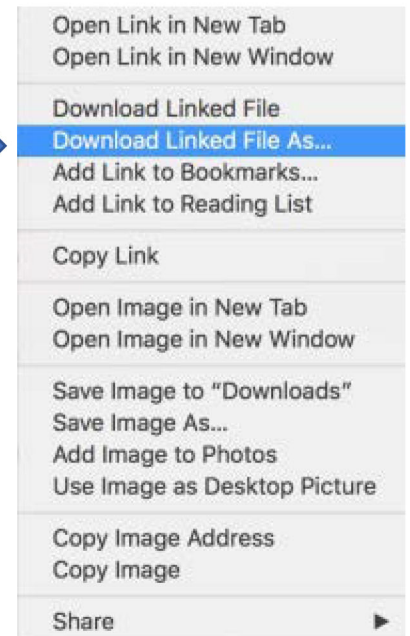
Open Link in New Tab
Open Link in New Window

Download Linked File
Download Linked File As...
Add Link to Bookmarks...
Add Link to Reading List

Copy Link

Open Image in New Tab
Open Image in New Window

Save Image to "Downloads"
Save Image As...
Add Image to Photos
Use Image as Desktop Picture

Copy Image Address
Copy Image

Share ▶